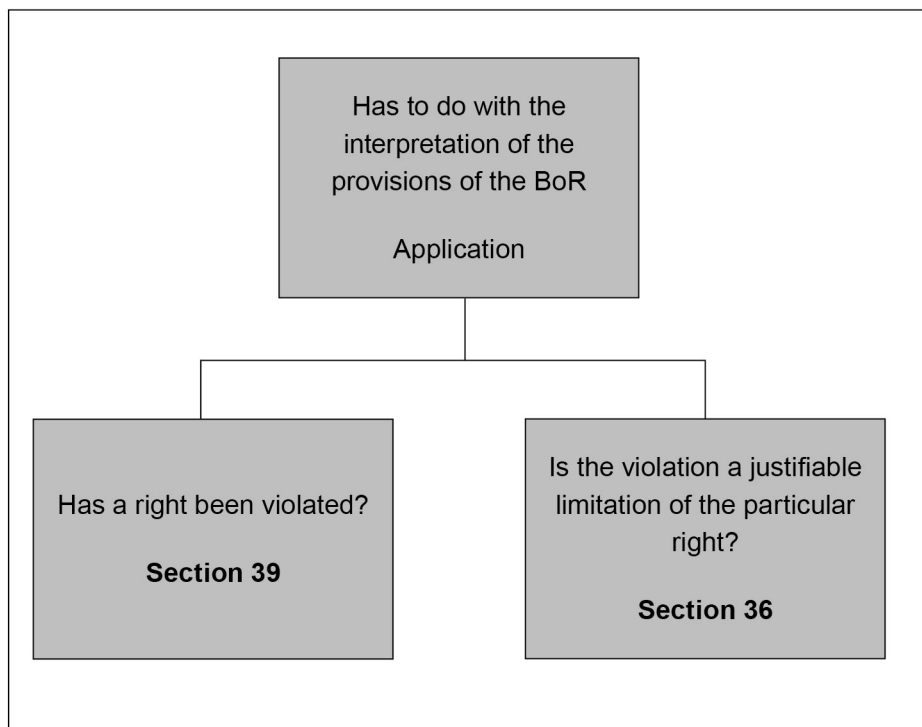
Has to do with the interpretation of the provisions of the BoR

Application

Has a right been violated?

**Section 39**

Is the violation a justifiable limitation of the particular right?

**Section 36**